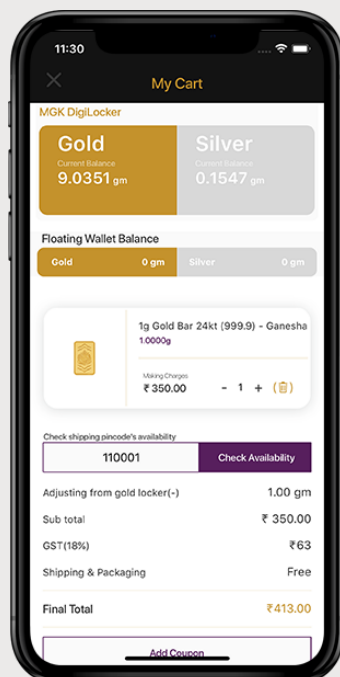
11:30

My Cart

MGK DigiLocker

Gold
Current Balance
9.0351 gm

Silver
Current Balance
0.1547 gm

Floating Wallet Balance

Gold 0 gm
Silver 0 gm

1g Gold Bar 24kt (999.9) - Ganesha
1.0000g

Making Charges
₹ 350.00
- 1 +

Check shipping pincode's availability

110001
Check Availability

Adjusting from gold locker(-) 1.00 gm

Sub total ₹ 350.00

GST(18%) ₹63

Shipping & Packaging Free

Final Total ₹413.00

Add Coupon